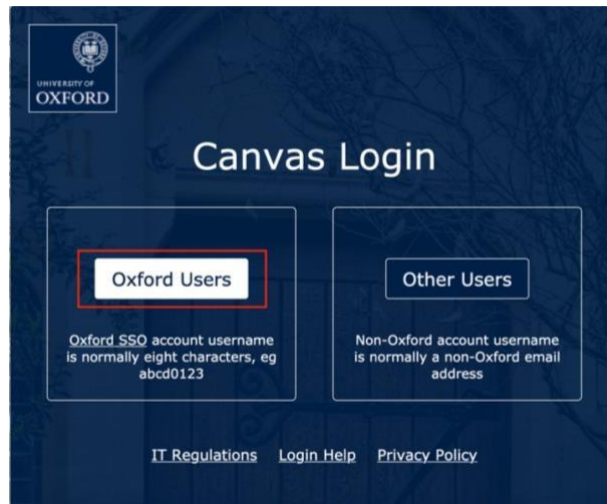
UNIVERSITY OF
OXFORD

Canvas Login

Oxford Users

Oxford SSO account username is normally eight characters, eg abcd0123

Other Users

Non-Oxford account username is normally a non-Oxford email address

IT Regulations Login Help Privacy Policy